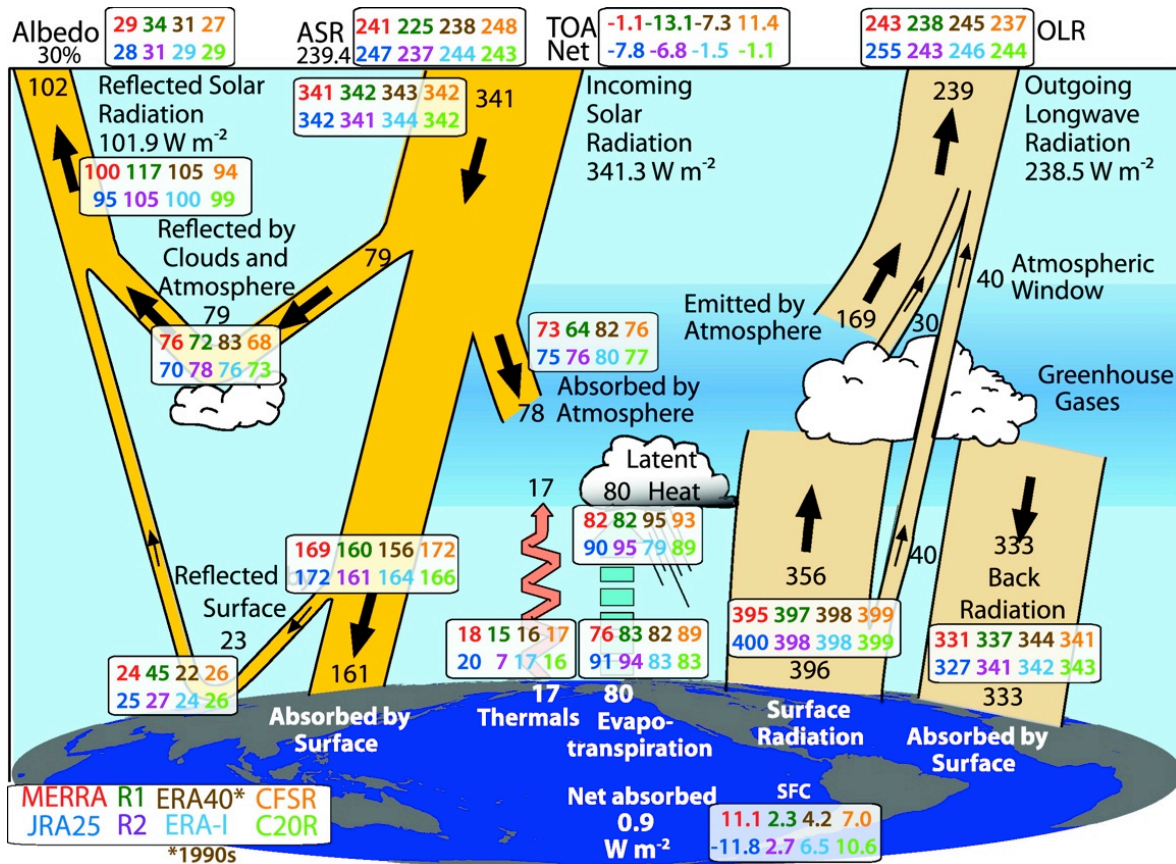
Albedo 30%
29 34 31 27
28 31 29 29

ASR 239.4
241 225 238 248
247 237 244 243

TOA Net
-1.1 -13.1 -7.3 11.4
-7.8 -6.8 -1.5 -1.1

243 238 245 237
255 243 246 244
OLR

102
Reflected Solar Radiation 101.9 W m$^{-2}$

341 342 343 342
342 341 344 342

341
Incoming Solar Radiation 341.3 W m$^{-2}$

239
Outgoing Longwave Radiation 238.5 W m$^{-2}$

100 117 105 94
95 105 100 99

Reflected by Clouds and Atmosphere
79

79

76 72 83 68
70 78 76 73

40 Atmospheric Window

Emitted by Atmosphere
169
30

73 64 82 76
75 76 80 77

Absorbed by Atmosphere
78

Greenhouse Gases

Latent
80 Heat

17

82 82 95 93
90 95 79 89

169 160 156 172
172 161 164 166

Reflected Surface
23

161

18 15 16 17
20 7 17 16

76 83 82 89
91 94 83 83

356

395 397 398 399
400 398 398 399
396

40

333
Back Radiation

331 337 344 341
327 341 342 343
333

24 45 22 26
25 27 24 26

Absorbed by Surface

17
Thermals

80
Evapotranspiration

Surface Radiation

Absorbed by Surface

MERRA R1 ERA40* CFSR
JRA25 R2 ERA-I C20R
*1990s

Net absorbed
0.9
W m$^{-2}$

SFC
11.1 2.3 4.2 7.0
-11.8 2.7 6.5 10.6